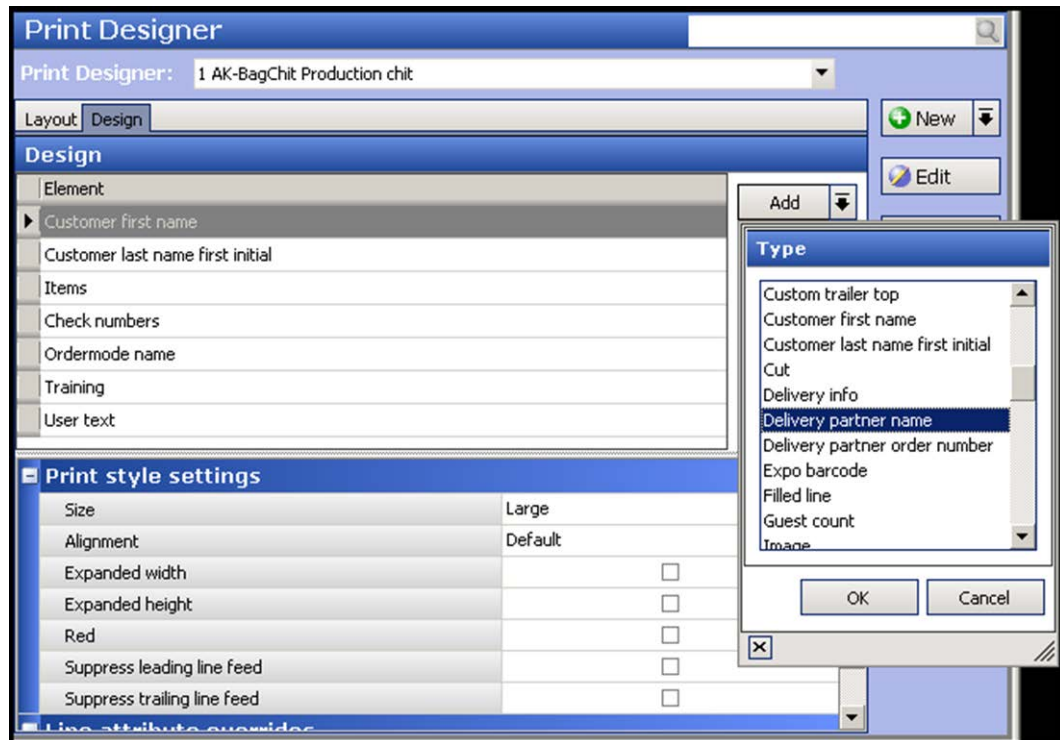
Print Designer

Print Designer: 1 AK-BagChit Production chit

Layout Design

New

Edit

Design

Element

Add

Customer first name
Customer last name first initial
Items
Check numbers
Ordermode name
Training
User text

Type

Custom trailer top
Customer first name
Customer last name first initial
Cut
Delivery info
Delivery partner name
Delivery partner order number
Expo barcode
Filled line
Guest count
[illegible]

OK Cancel

Print style settings

| | |
|---|---|
| Size | Large |
| Alignment | Default |
| Expanded width | ☐ |
| Expanded height | ☐ |
| Red | ☐ |
| Suppress leading line feed | ☐ |
| Suppress trailing line feed | ☐ |

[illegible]